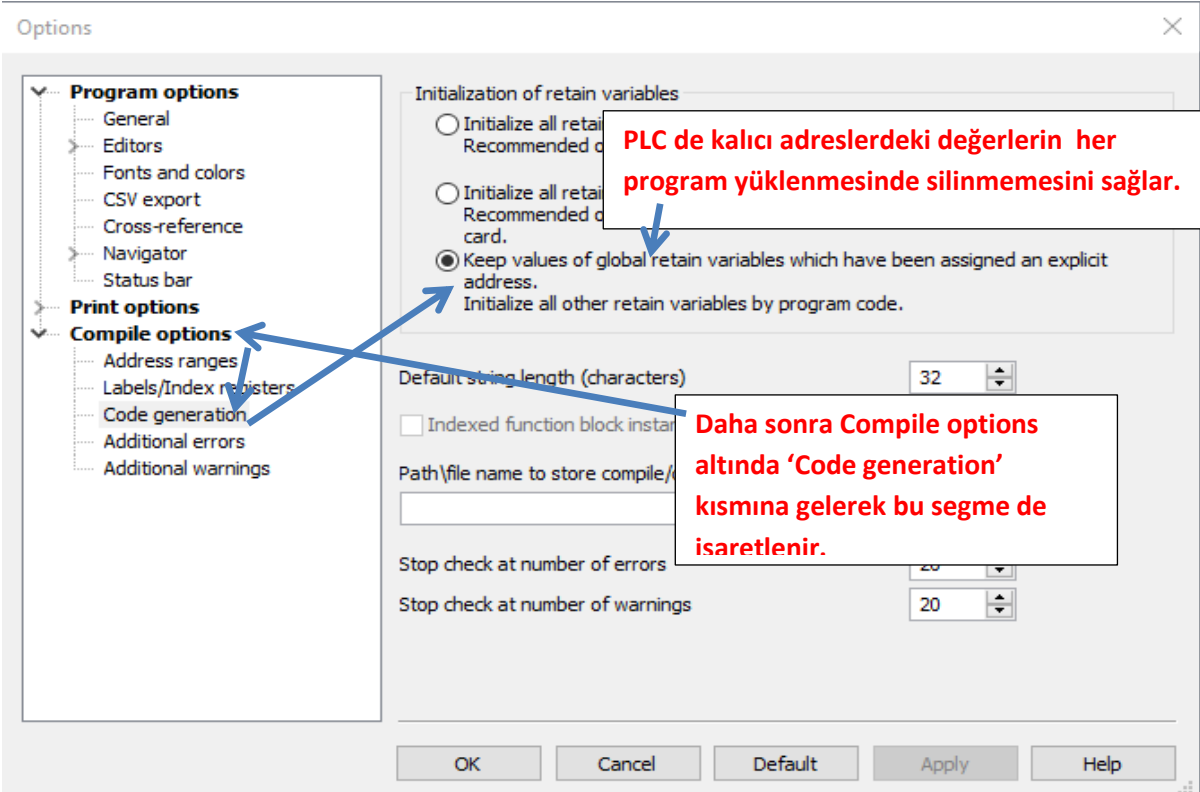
Options

Program options
General
Editors
Fonts and colors
CSV export
Cross-reference
Navigator
Status bar
Print options
Compile options
Address ranges
Labels/Index registers
Code generation
Additional errors
Additional warnings

Initialization of retain variables
Initialize all retai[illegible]
Recommended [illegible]

PLC de kalıcı adreslerdeki değerlerin her program yüklenmesinde silinmemesini sağlar.

Initialize all retai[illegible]
Recommended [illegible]
card.
Keep values of global retain variables which have been assigned an explicit address.
Initialize all other retain variables by program code.

Default string length (characters) 32

Indexed function block instan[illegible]

Daha sonra Compile options altında ‘Code generation’ kısmına gelerek bu segme de isaretlenir.

Path\file name to store compile/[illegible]

Stop check at number of errors 20
Stop check at number of warnings 20

OK
Cancel
Default
Apply
Help